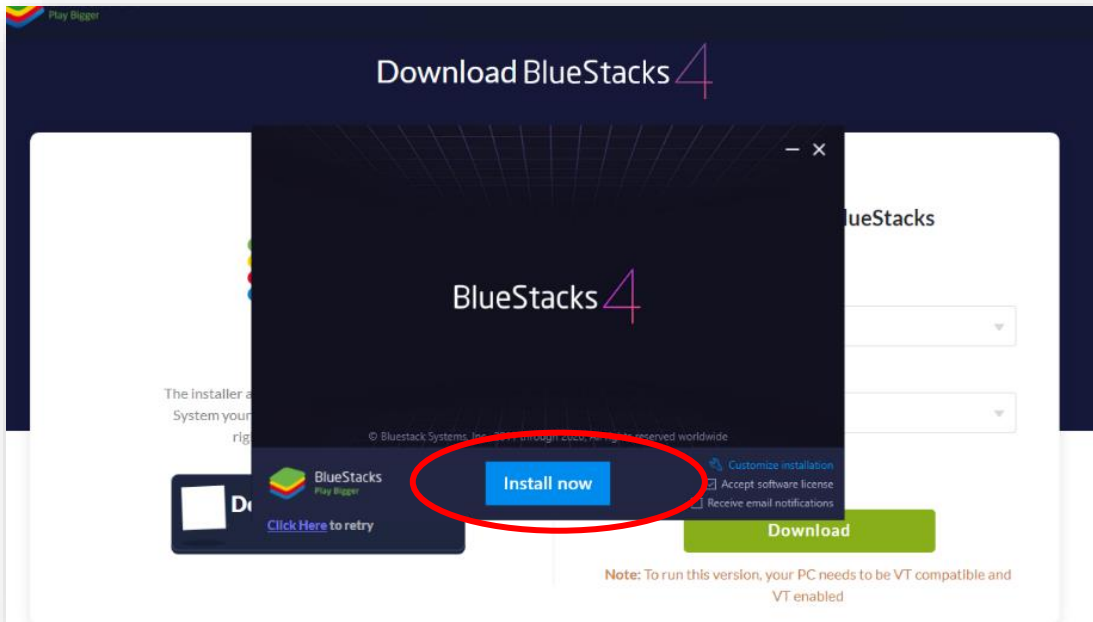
Play Bigger

Download BlueStacks 4

— ×

BlueStacks 4

© Bluestack Systems, Inc. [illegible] through 2020, All rights reserved worldwide

BlueStacks
Play Bigger

Install now

Customize installation
Accept software license
Receive email notifications

lueStacks

The installer a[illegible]
System your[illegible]
rig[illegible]

D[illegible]

Click Here to retry

Download

Note: To run this version, your PC needs to be VT compatible and VT enabled